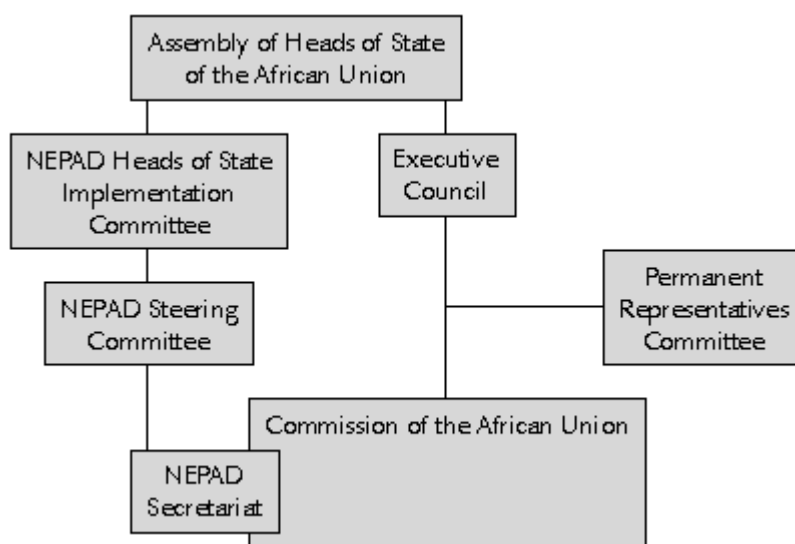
Assembly of Heads of State of the African Union

NEPAD Heads of State Implementation Committee

Executive Council

Permanent Representatives Committee

NEPAD Steering Committee

Commission of the African Union

NEPAD Secretariat